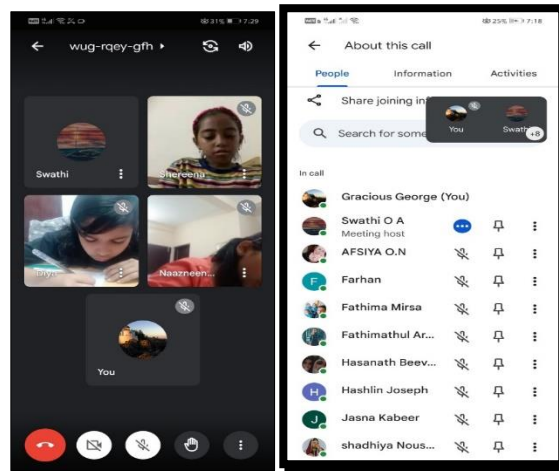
31% 7:29

wug-rqey-gfh

Swathi

Shereena

Tayy

Naazneen

You

25% 7:18

About this call

People

Information

Activities

Share joining in

Search for some

You

Swath

+8

In call

Gracious George (You)

Swathi O A
Meeting host

AFSIYA O.N

F Farhan

Fathima Mirsa

Fathimathul Ar...

Hasanath Beev...

H Hashlin Joseph

J Jasna Kabeer

shadhiya Nous...